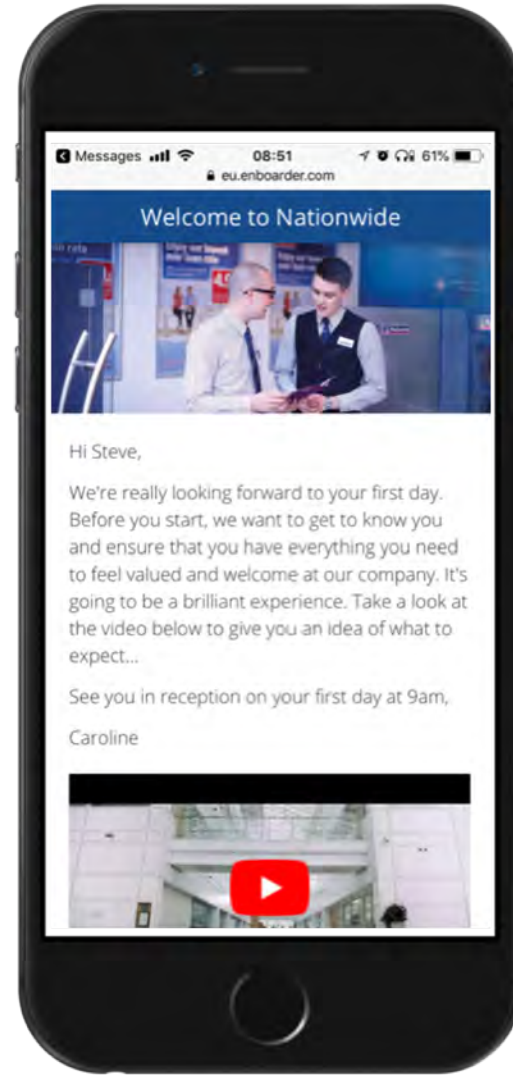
Messages 08:51 61%
eu.enboarder.com

Welcome to Nationwide

Hi Steve,

We're really looking forward to your first day. Before you start, we want to get to know you and ensure that you have everything you need to feel valued and welcome at our company. It's going to be a brilliant experience. Take a look at the video below to give you an idea of what to expect...

See you in reception on your first day at 9am,

Caroline